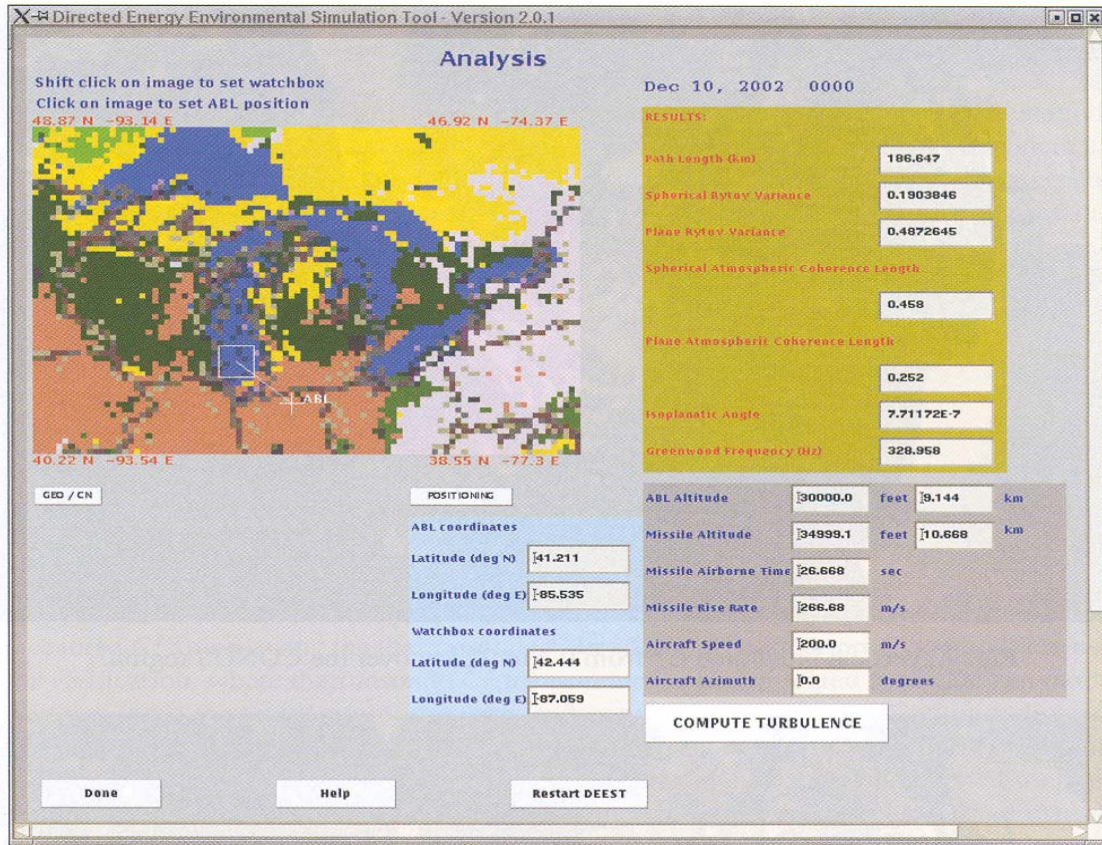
Directed Energy Environmental Simulation Tool - Version 2.0.1

Analysis

Shift click on image to set watchbox
Click on image to set ABL position

48.87 N -93.14 E
46.92 N -74.37 E
ABL
40.22 N -93.54 E
38.55 N -77.3 E

Dec 10, 2002 0000

RESULTS:

| | |
|---|---|
| Path Length (km) | 186.647 |
| Spherical Rytov Variance | 0.1903846 |
| Plane Rytov Variance | 0.4872645 |
| Spherical Atmospheric Coherence Length | 0.458 |
| Plane Atmospheric Coherence Length | 0.252 |
| Isoplanatic Angle | 7.71172E-7 |
| Greenwood Frequency (Hz) | 328.958 |

GEO / CN

POSITIONING

ABL coordinates
Latitude (deg N) 41.211
Longitude (deg E) -85.535
Watchbox coordinates
Latitude (deg N) 42.444
Longitude (deg E) -87.059

| | | | | |
|---|---|---|---|---|
| ABL Altitude | 30000.0 | feet | 9.144 | km |
| Missile Altitude | 34999.1 | feet | 10.668 | km |
| Missile Airborne Time | 26.668 | sec | | |
| Missile Rise Rate | 266.68 | m/s | | |
| Aircraft Speed | 200.0 | m/s | | |
| Aircraft Azimuth | 0.0 | degrees | | |

COMPUTE TURBULENCE

Done
Help
Restart DEEST